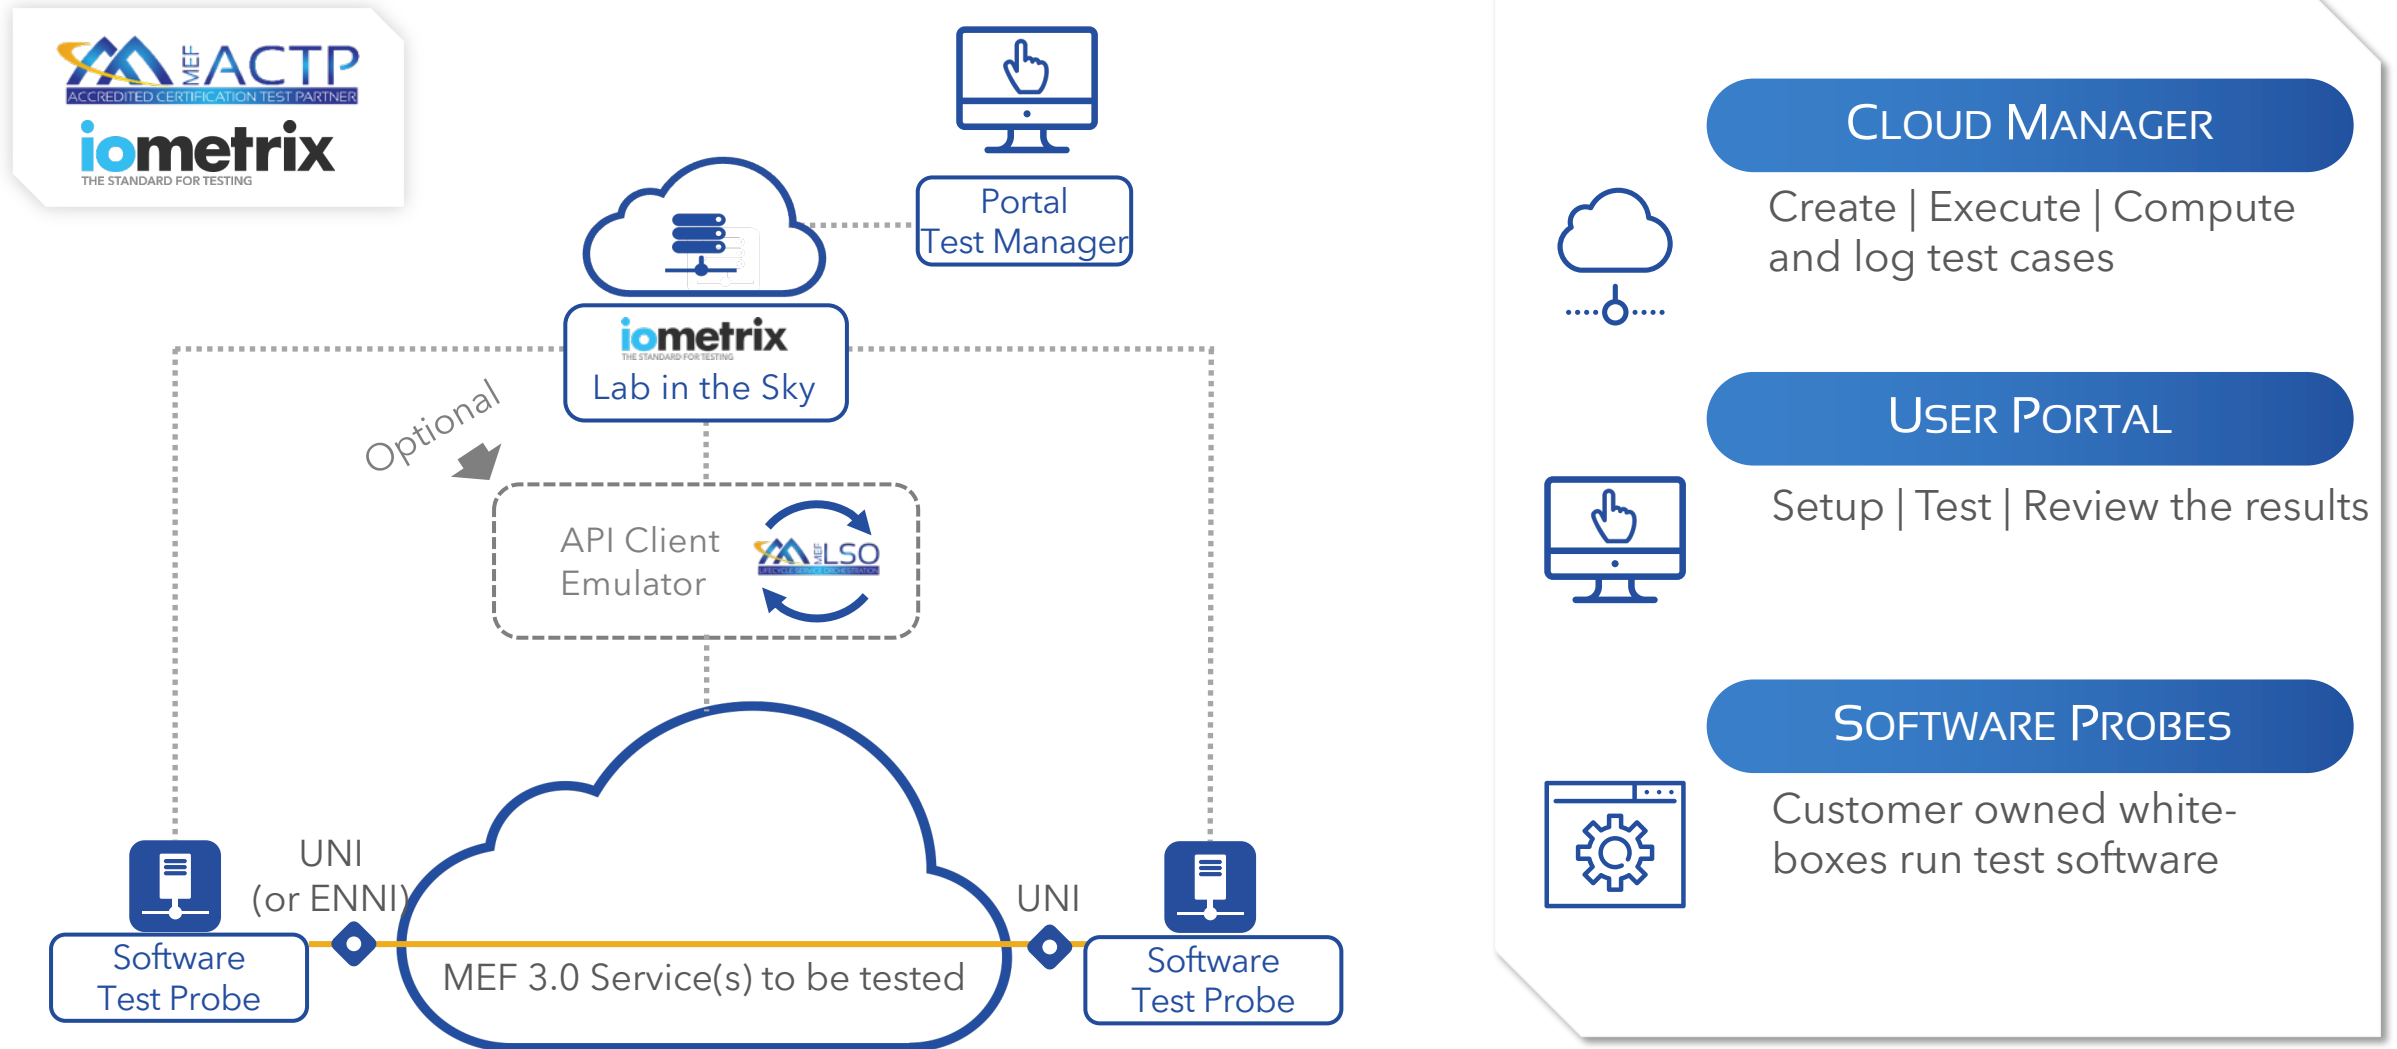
MEF ACTP
ACCREDITED CERTIFICATION TEST PARTNER
iometrix
THE STANDARD FOR TESTING

Portal
Test Manager

iometrix
THE STANDARD FOR TESTING
Lab in the Sky

Optional

API Client
Emulator

MEF LSO
LIFECYCLE SERVICE ORCHESTRATION

UNI
(or ENNI)

UNI

Software
Test Probe

MEF 3.0 Service(s) to be tested

Software
Test Probe

CLOUD MANAGER
Create | Execute | Compute and log test cases

USER PORTAL
Setup | Test | Review the results

SOFTWARE PROBES
Customer owned white-boxes run test software